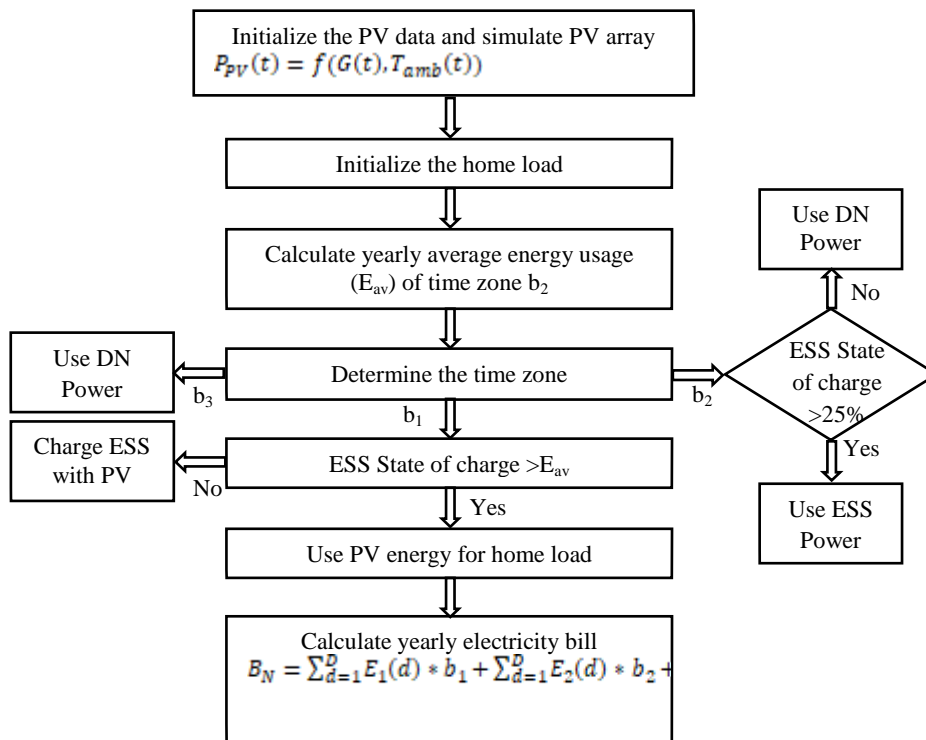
Initialize the PV data and simulate PV array
$P_{PV}(t) = f(G(t), T_{amb}(t))$

Initialize the home load

Calculate yearly average energy usage ($E_{av}$) of time zone $b_2$

Use DN Power

$b_3$

Determine the time zone

$b_2$

Use DN Power

No

ESS State of charge >25%

Yes

Use ESS Power

$b_1$

Charge ESS with PV

No

ESS State of charge >$E_{av}$

Yes

Use PV energy for home load

Calculate yearly electricity bill
$B_N = \sum_{d=1}^{D} E_1(d) * b_1 + \sum_{d=1}^{D} E_2(d) * b_2 +$